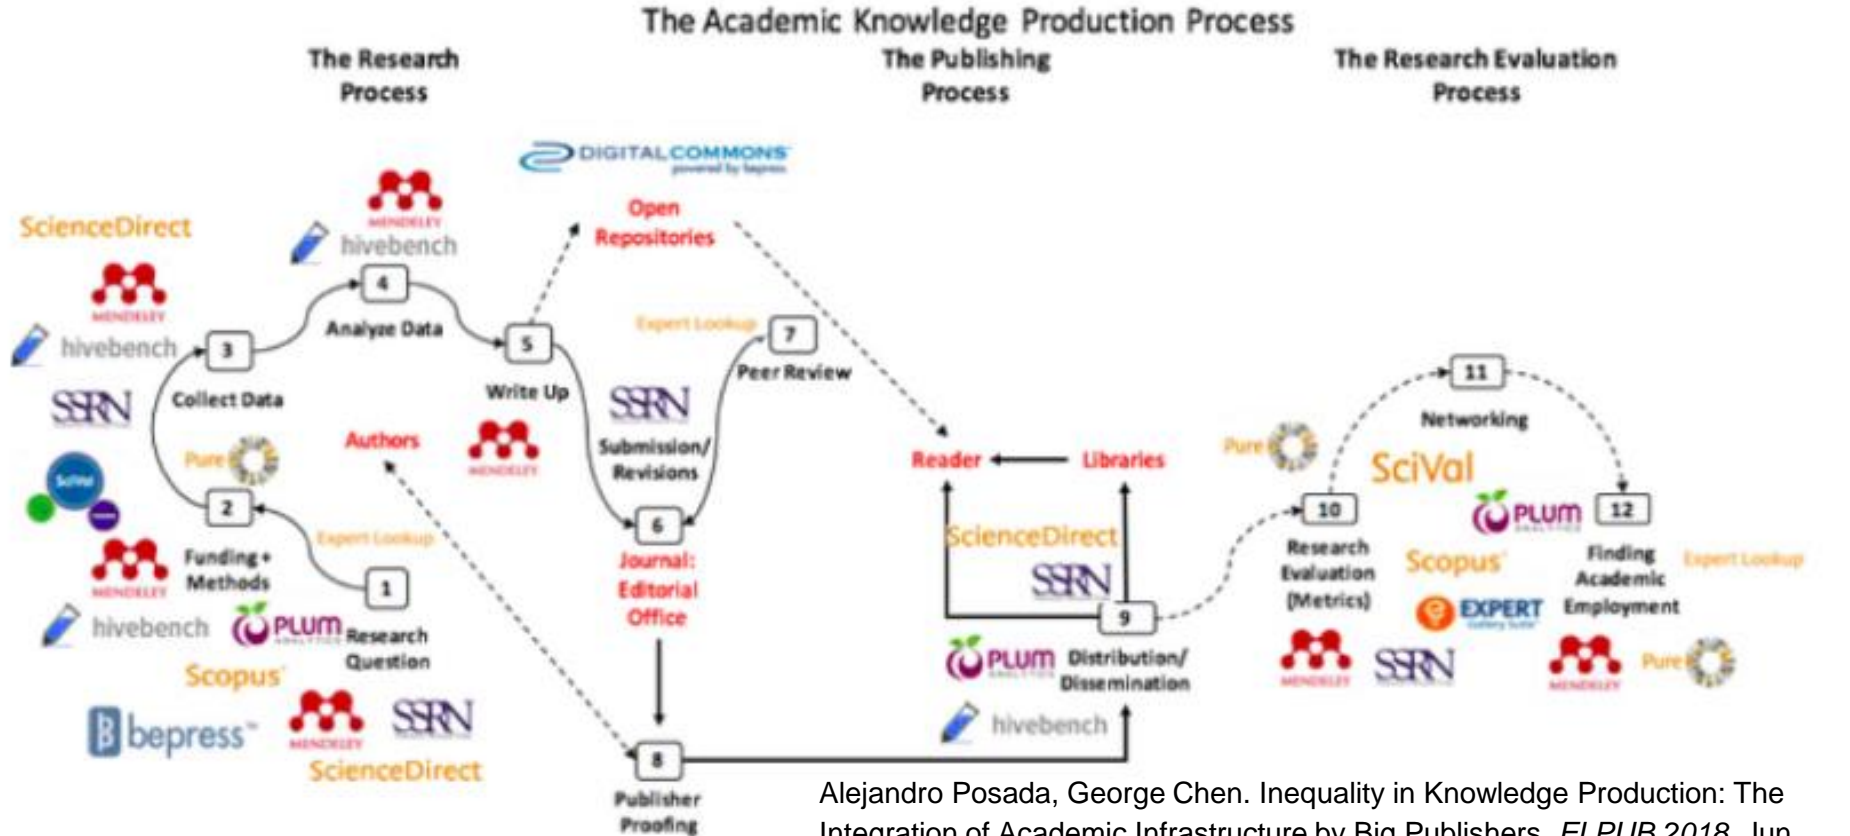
The Academic Knowledge Production Process

The Research Process

The Publishing Process

The Research Evaluation Process

DIGITAL COMMONS powered by bepress

Open Repositories

ScienceDirect

MENDELEY

hivebench

MENDELEY

hivebench

4

Analyze Data

3

Collect Data

5

Write Up

Expert Lookup

7

Peer Review

SSRN

SSRN

Submission/ Revisions

Authors

MENDELEY

Pure

SciVal

2

Expert Lookup

6

Journal: Editorial Office

MENDELEY

Funding + Methods

1

Research Question

hivebench

PLUM

Scopus

bepress

MENDELEY

SSRN

ScienceDirect

8

Publisher Proofing

Reader

Libraries

ScienceDirect

SSRN

9

PLUM

Distribution/ Dissemination

hivebench

Pure

11

Networking

SciVal

10

Research Evaluation (Metrics)

PLUM

12

Finding Academic Employment

Scopus

Expert Lookup

EXPERT

MENDELEY

SSRN

MENDELEY

Pure

Alejandro Posada, George Chen. Inequality in Knowledge Production: The Integration of Academic Infrastructure by Big Publishers. ELPUB 2018, Jun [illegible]